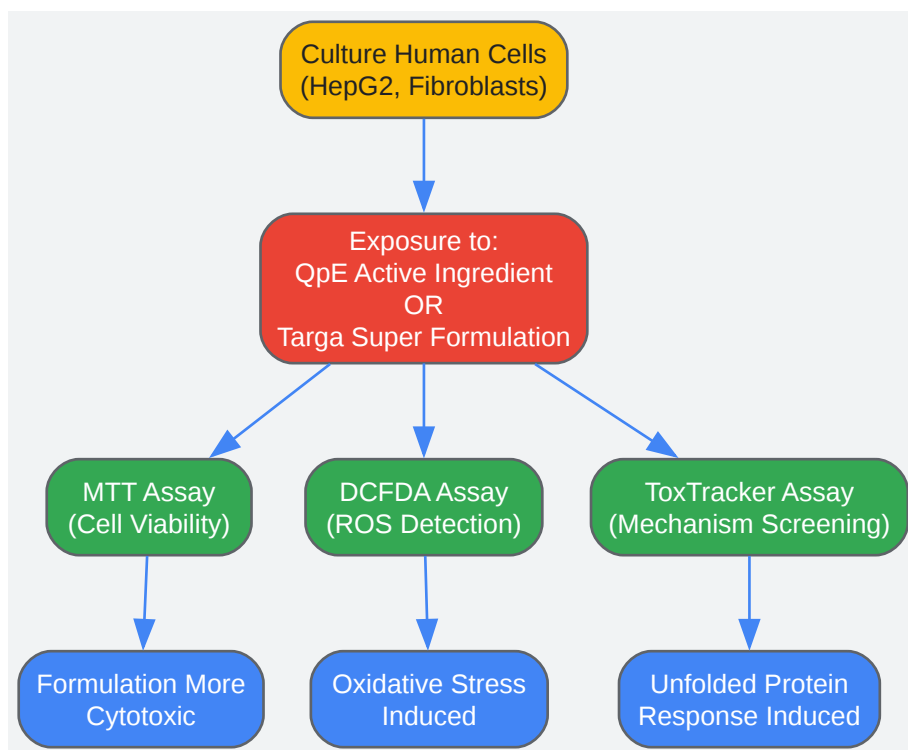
Culture Human Cells
(HepG2, Fibroblasts)

Exposure to:
QpE Active Ingredient
OR
Targa Super Formulation

MTT Assay
(Cell Viability)

DCFDA Assay
(ROS Detection)

ToxTracker Assay
(Mechanism Screening)

Formulation More Cytotoxic

Oxidative Stress Induced

Unfolded Protein Response Induced